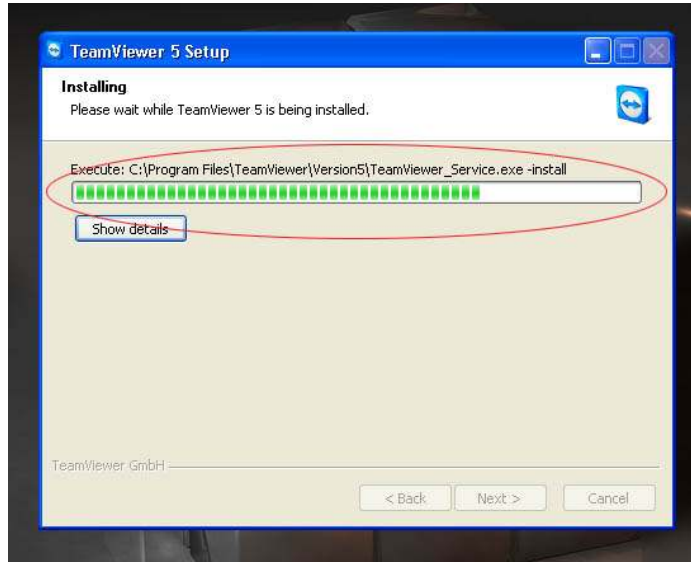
TeamViewer 5 Setup

Installing

Please wait while TeamViewer 5 is being installed.

Execute: C:\Program Files\TeamViewer\Version5\TeamViewer_Service.exe -install

Show details

TeamViewer GmbH

< Back

Next >

Cancel